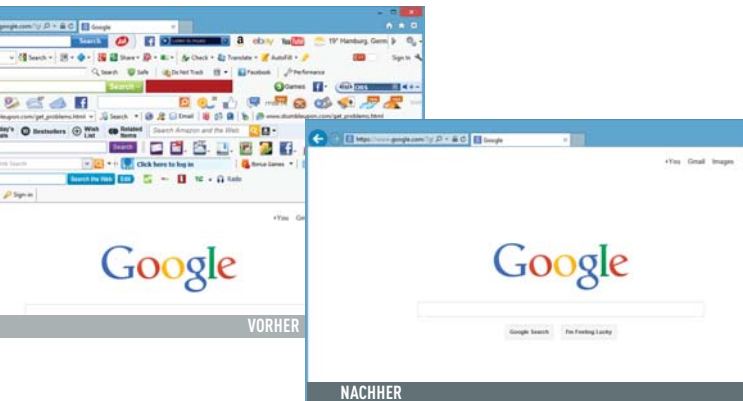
google.com/ Google
Search
Listen to music
ebay YouTube 19° Hamburg, Germ
Search Share Check Translate AutoFill Sign In
Search Safe Do Not Track Facebook Performance
Search
Games
Today's Deals Bestsellers Wish List Related Items Search Amazon and the Web
Search Email www.stumbleupon.com/get_problems.html
Search
Click here to log in
Bonus Games
Search the Web Edit Radio
Sign in
+You Gm
Google
VORHER

https://www.google.com/ Google
+You Gmail Images
Google
Google Search I'm Feeling Lucky
NACHHER